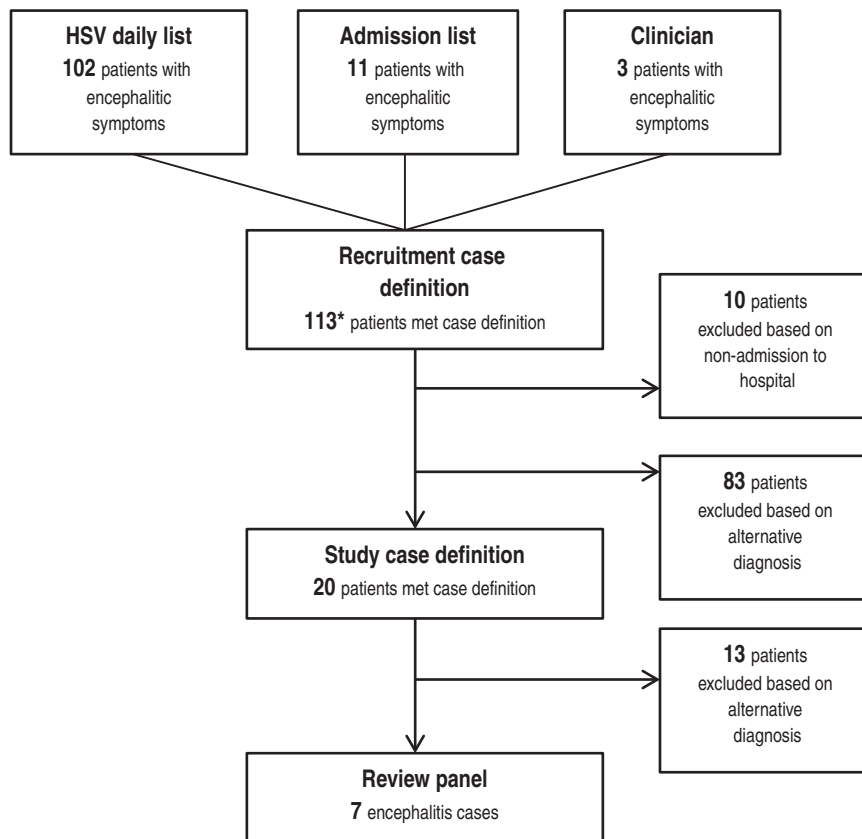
**HSV daily list**
**102** patients with encephalitic symptoms

**Admission list**
**11** patients with encephalitic symptoms

**Clinician**
**3** patients with encephalitic symptoms

**Recruitment case definition**
**113\*** patients met case definition

**10** patients excluded based on non-admission to hospital

**83** patients excluded based on alternative diagnosis

**Study case definition**
**20** patients met case definition

**13** patients excluded based on alternative diagnosis

**Review panel**
**7** encephalitis cases